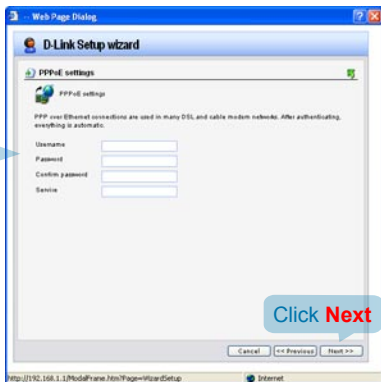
-- Web Page Dialog

D-Link Setup wizard

PPPoE settings

PPPoE settings

PPP over Ethernet connections are used in many DSL and cable modem networks. After authenticating, everything is automatic.

Username

Password

Confirm password

Service

Click Next

Cancel

<< Previous

Next >>

http://192.168.1.1/ModalFrame.htm?Page=WizardSetup

Internet